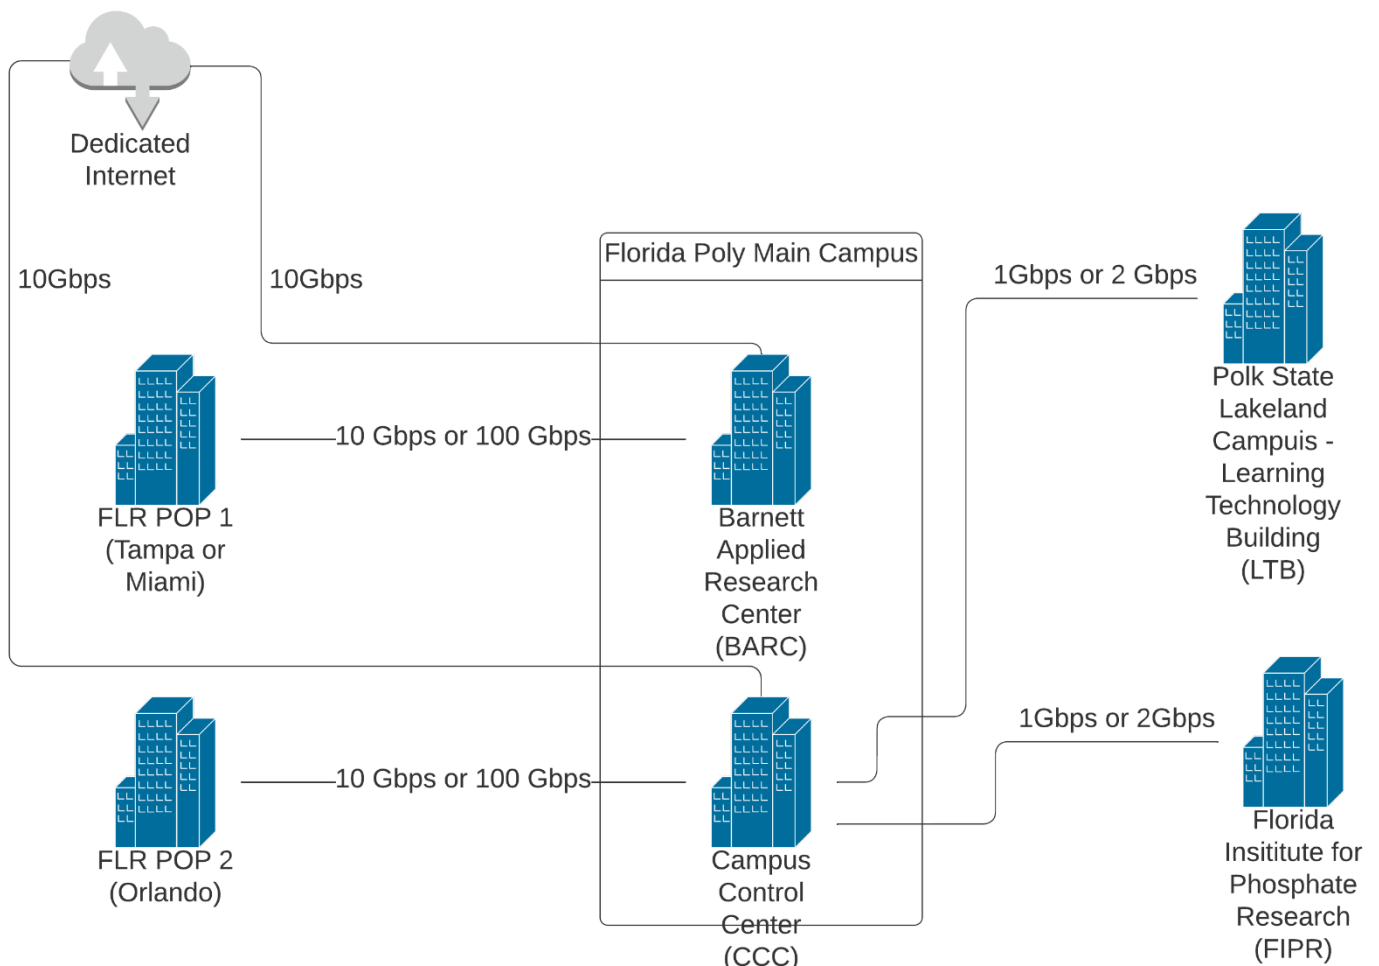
Dedicated Internet

10Gbps

10Gbps

Florida Poly Main Campus

1Gbps or 2 Gbps

FLR POP 1 (Tampa or Miami)

10 Gbps or 100 Gbps

Barnett Applied Research Center (BARC)

Polk State Lakeland Campuis - Learning Technology Building (LTB)

1Gbps or 2Gbps

FLR POP 2 (Orlando)

10 Gbps or 100 Gbps

Campus Control Center (CCC)

Florida Insititute for Phosphate Research (FIPR)